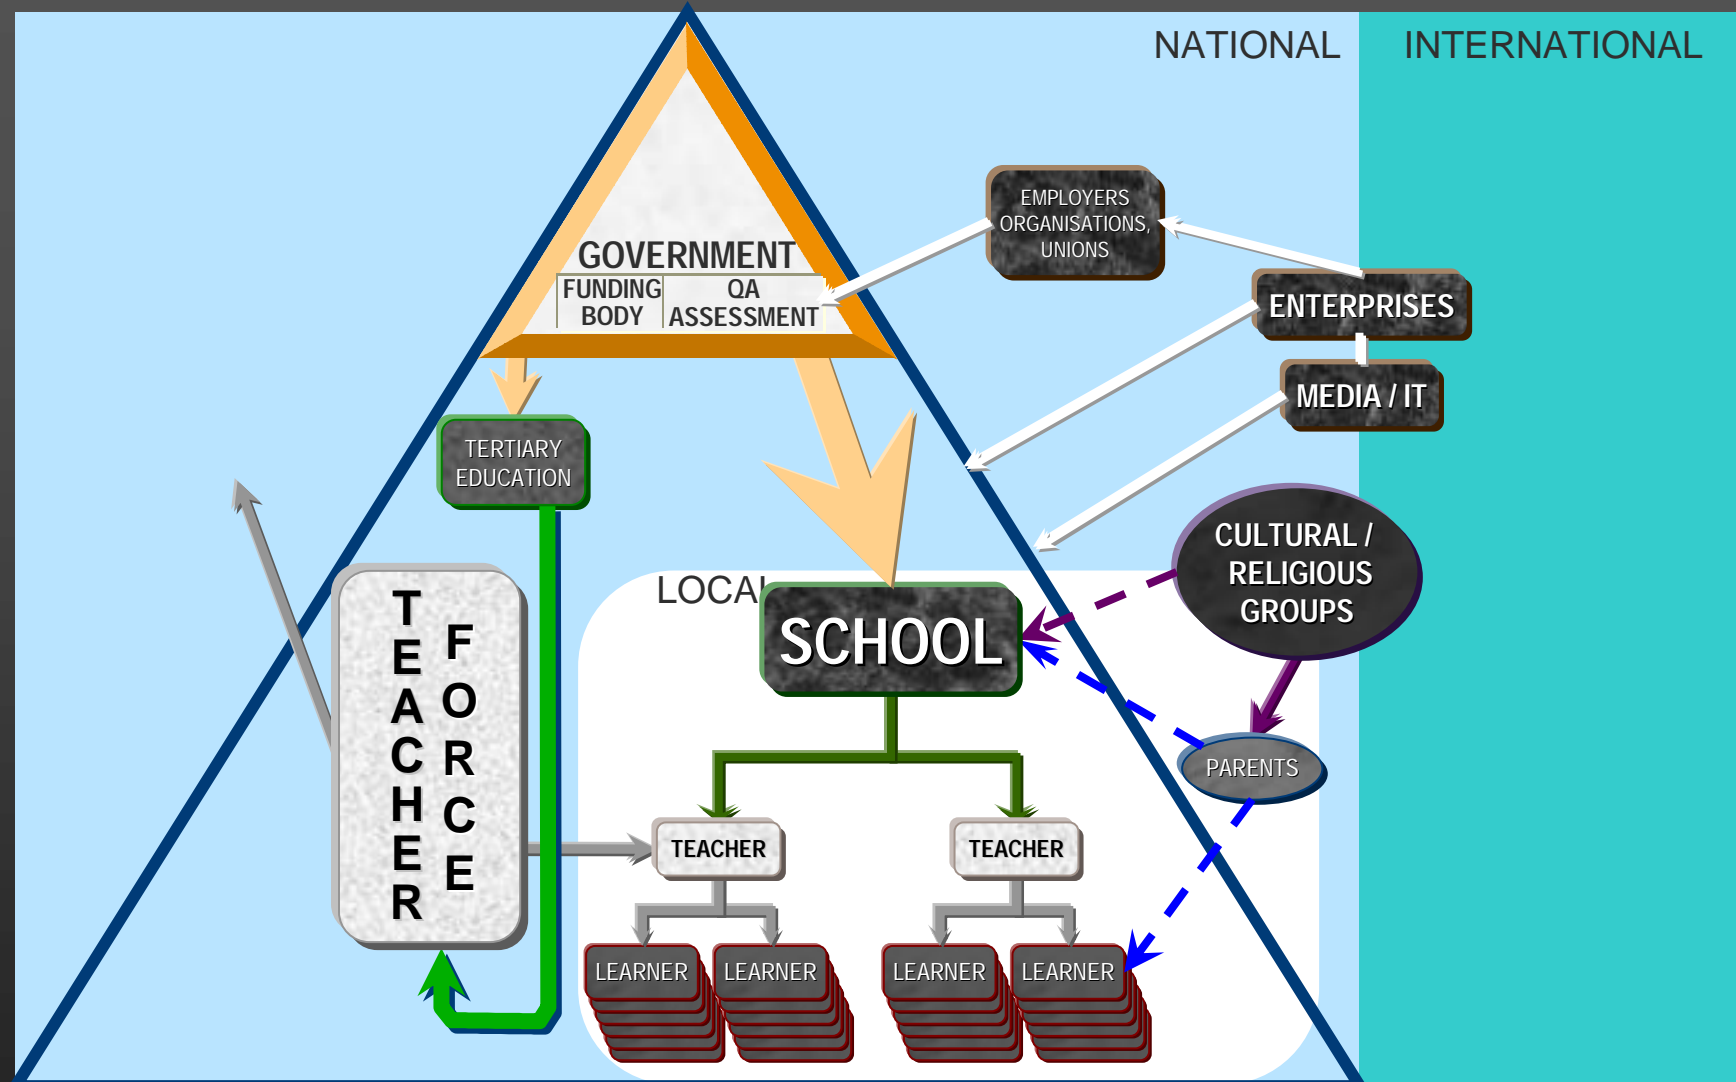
NATIONAL

INTERNATIONAL

GOVERNMENT

FUNDING BODY

QA ASSESSMENT

EMPLOYERS ORGANISATIONS, UNIONS

ENTERPRISES

MEDIA / IT

TERTIARY EDUCATION

CULTURAL / RELIGIOUS GROUPS

LOCAL

SCHOOL

TEACHER FORCE

PARENTS

TEACHER

TEACHER

LEARNER

LEARNER

LEARNER

LEARNER